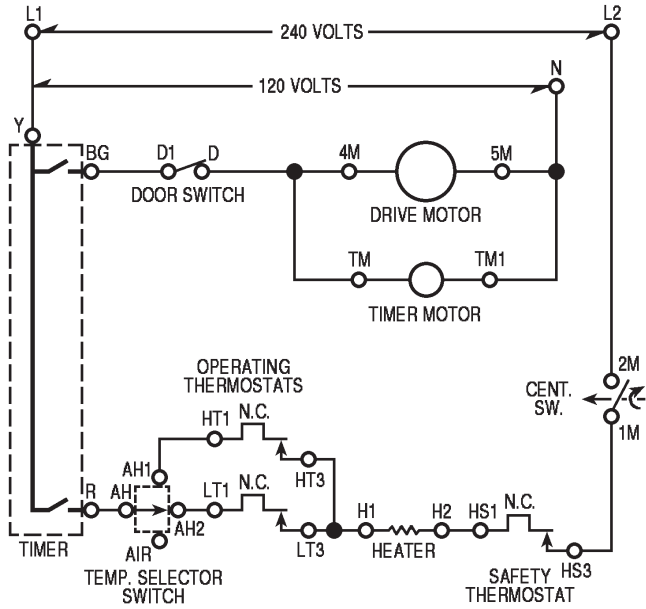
L1
240 VOLTS
L2
120 VOLTS
N
Y
BG
D1
D
4M
5M
DOOR SWITCH
DRIVE MOTOR
TM
TM1
TIMER MOTOR
OPERATING THERMOSTATS
HT1
N.C.
2M
CENT. SW.
1M
AH1
HT3
R
AH
LT1
N.C.
AH2
LT3
H1
H2
HS1
N.C.
HEATER
TIMER
AIR
TEMP. SELECTOR SWITCH
SAFETY THERMOSTAT
HS3